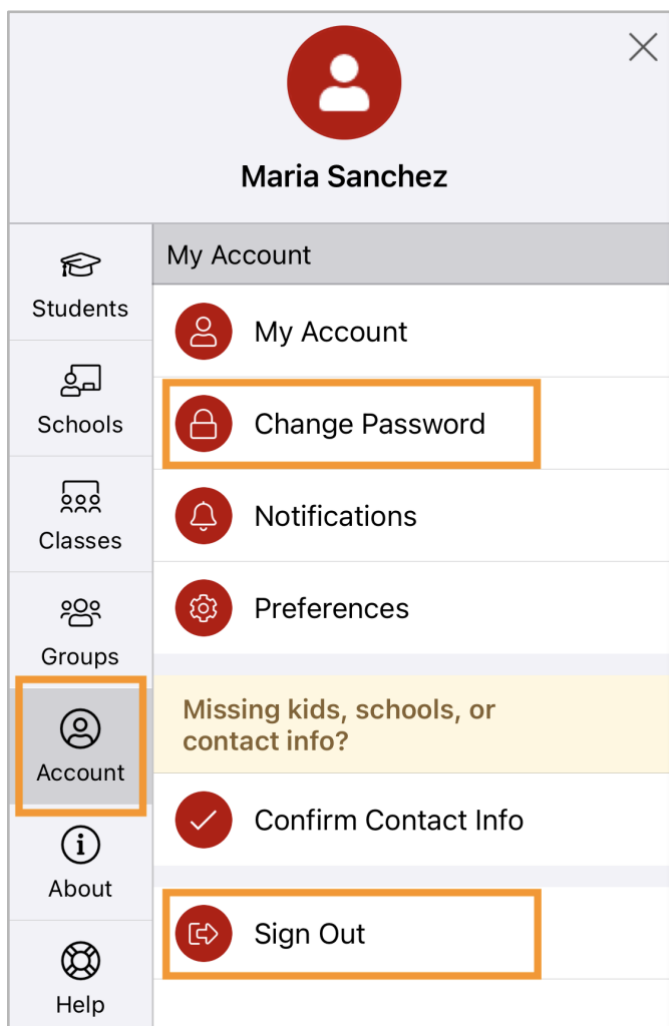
Maria Sanchez

Students
Schools
Classes
Groups
Account
About
Help

My Account

My Account
Change Password
Notifications
Preferences

Missing kids, schools, or contact info?

Confirm Contact Info

Sign Out